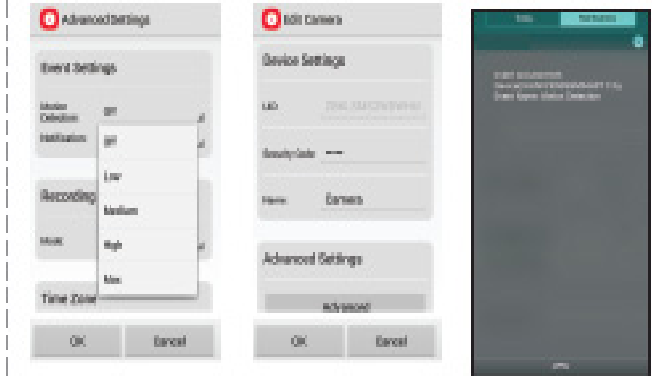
Advanced Settings

Event Settings

Motion Detection

Notification

Off

Off

Low

Medium

High

Max

Recording

Mode

Time Zone

OK

Cancel

Edit Camera

Device Settings

UID

Security Code ••••

Name Camera

Advanced Settings

Advanced

OK

Cancel

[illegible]

Notifications

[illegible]
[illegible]
Event Type(s): Motion Detection